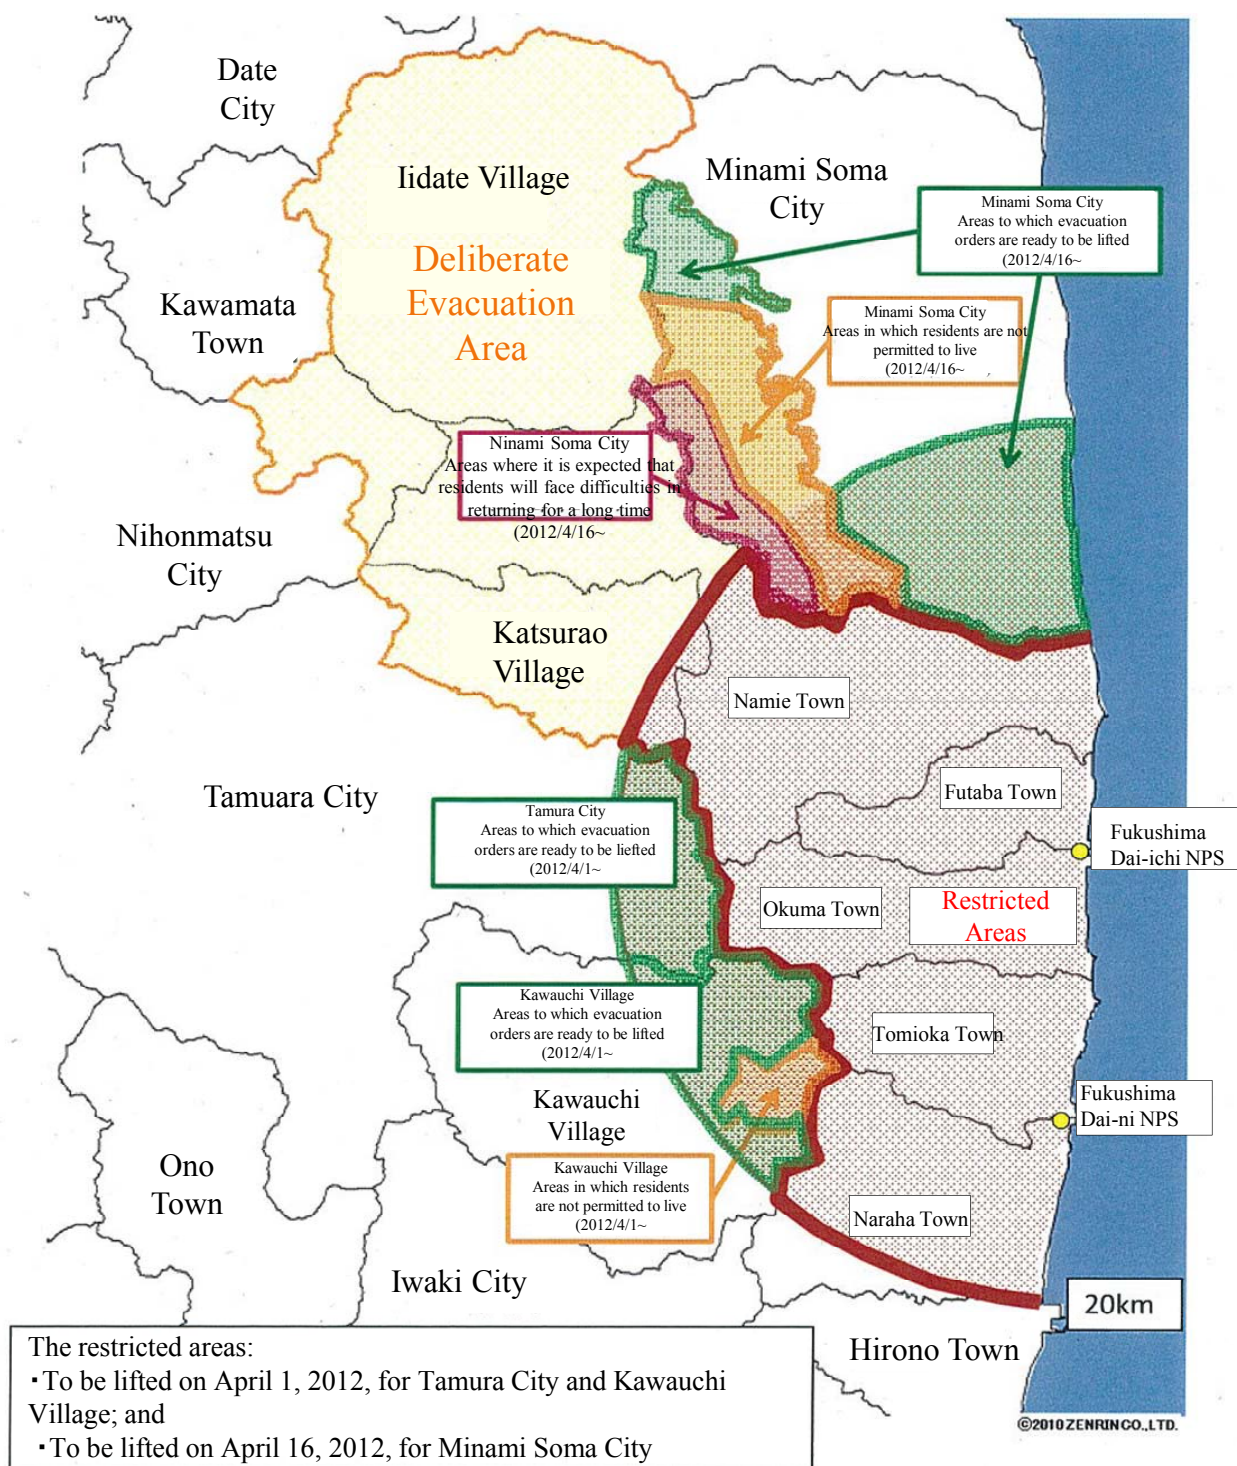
Date City

Iidate Village

Deliberate Evacuation Area

Minami Soma City

Minami Soma City
Areas to which evacuation orders are ready to be lifted
(2012/4/16~

Kawamata Town

Minami Soma City
Areas in which residents are not permitted to live
(2012/4/16~

Ninami Soma City
Areas where it is expected that residents will face difficulties in returning for a long time
(2012/4/16~

Nihonmatsu City

Katsurao Village

Namie Town

Tamuara City

Futaba Town

Tamura City
Areas to which evacuation orders are ready to be liefted
(2012/4/1~

Fukushima Dai-ichi NPS

Okuma Town

Restricted Areas

Kawauchi Village
Areas to which evacuation orders are ready to be lifted
(2012/4/1~

Tomioka Town

Kawauchi Village

Fukushima Dai-ni NPS

Ono Town

Kawauchi Village
Areas in which residents are not permitted to live
(2012/4/1~

Naraha Town

Iwaki City

20km

The restricted areas:
・To be lifted on April 1, 2012, for Tamura City and Kawauchi Village; and
・To be lifted on April 16, 2012, for Minami Soma City

Hirono Town

©2010ZENRINCO.,LTD.